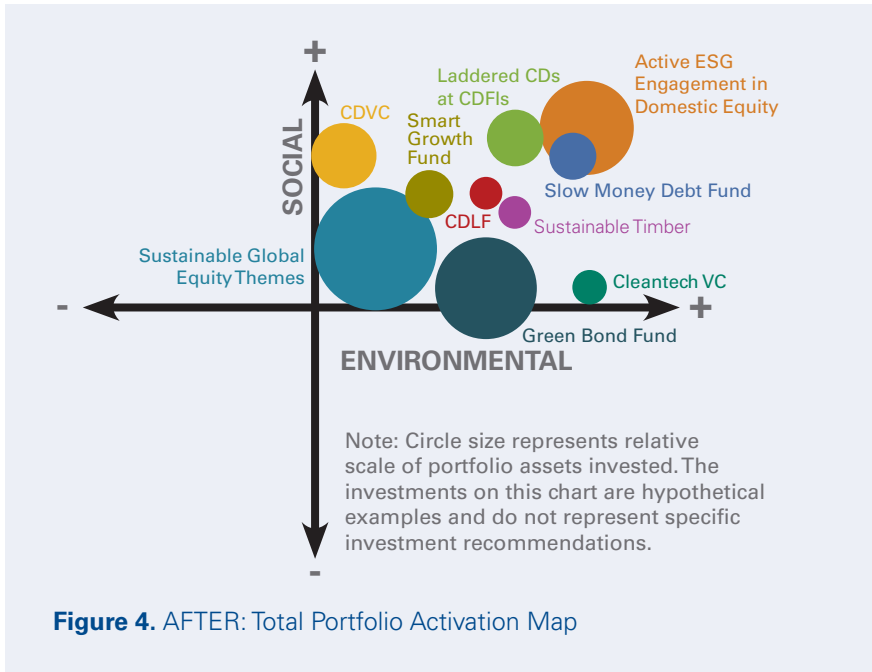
+

SOCIAL

CDVC

Smart Growth Fund

Laddered CDs at CDFIs

Active ESG Engagement in Domestic Equity

Slow Money Debt Fund

CDLF

Sustainable Timber

Sustainable Global Equity Themes

Cleantech VC

-

+

Green Bond Fund

ENVIRONMENTAL

Note: Circle size represents relative scale of portfolio assets invested. The investments on this chart are hypothetical examples and do not represent specific investment recommendations.

-

**Figure 4.** AFTER: Total Portfolio Activation Map